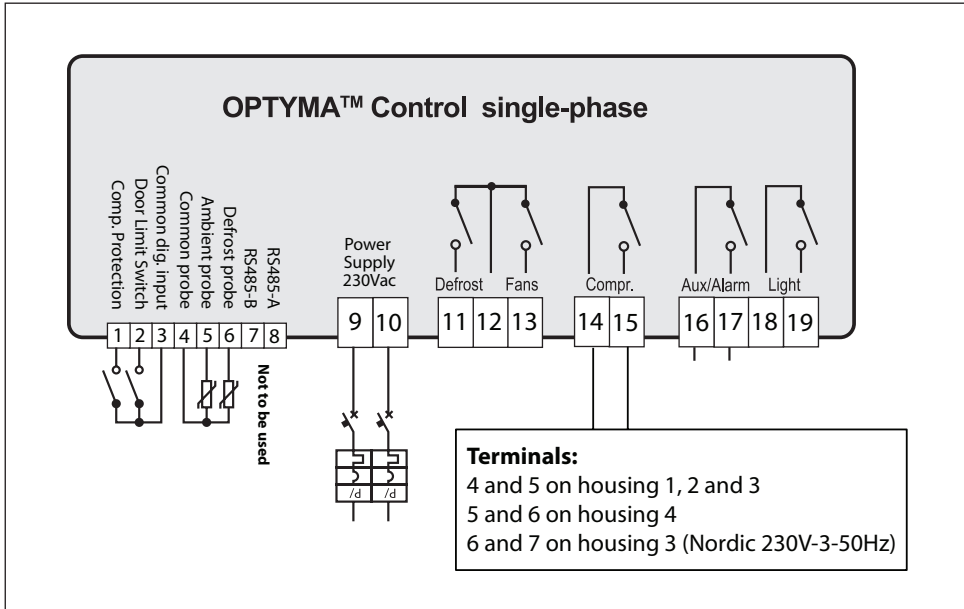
OPTYMA™ Control single-phase

Comp. Protection
Door Limit Switch
Common dig. input
Common probe
Ambient probe
Defrost probe
RS485-B
RS485-A

Power Supply 230Vac

Defrost Fans

Compr.

Aux/Alarm Light

1 2 3 4 5 6 7 8

Not to be used

9 10

11 12 13

14 15

16 17 18 19

/d /d

**Terminals:**
4 and 5 on housing 1, 2 and 3
5 and 6 on housing 4
6 and 7 on housing 3 (Nordic 230V-3-50Hz)